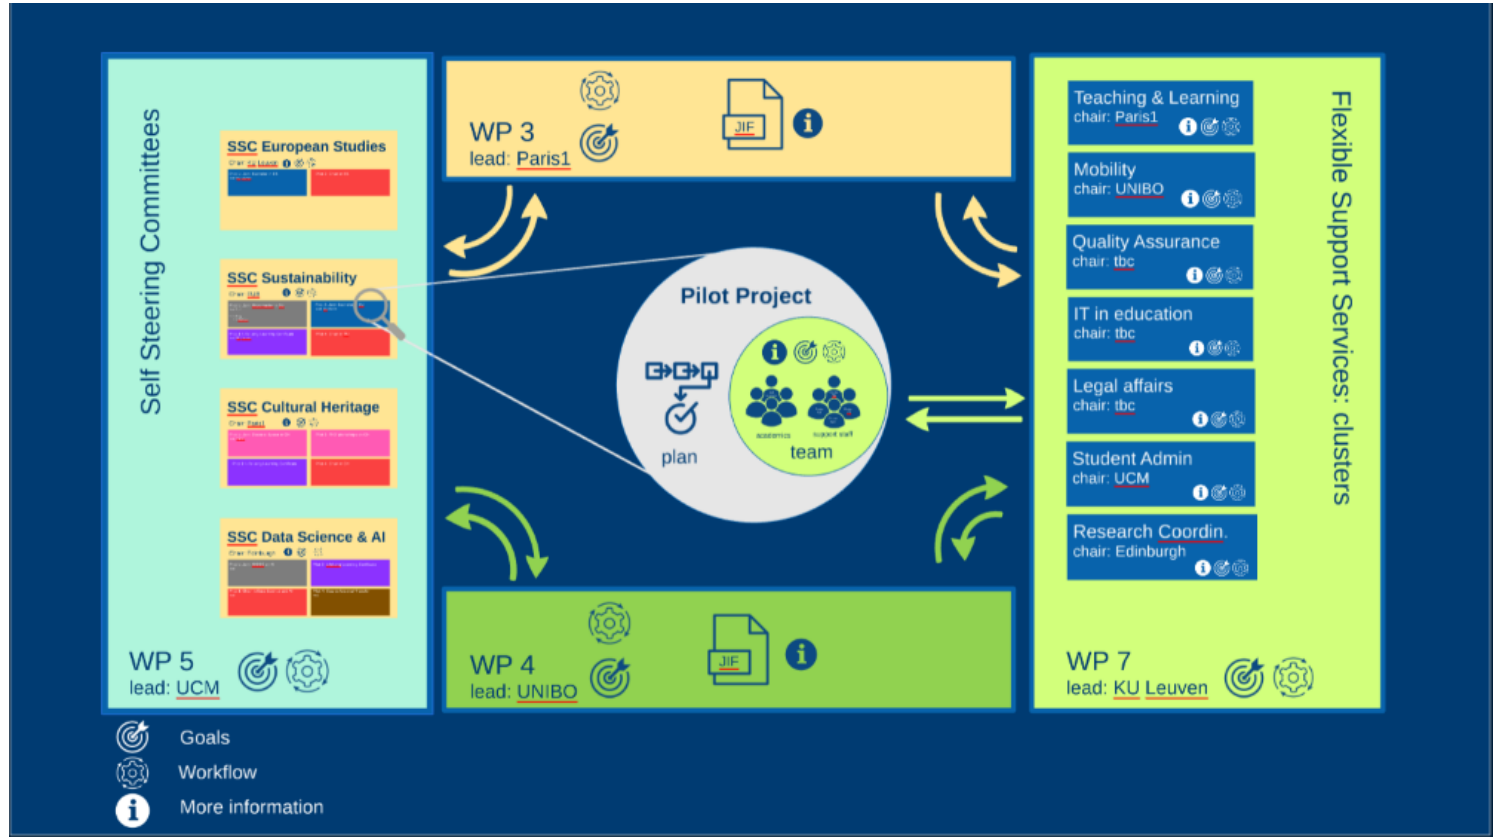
Self Steering Committees

SSC European Studies
chair: KU Leuven

SSC Sustainability
chair: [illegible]

SSC Cultural Heritage
chair: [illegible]

SSC Data Science & AI
chair: Edinburgh

WP 5
lead: UCM

WP 3
lead: Paris1

JIF

Pilot Project

plan

academics

support staff

team

WP 4
lead: UNIBO

JIF

Flexible Support Services: clusters

Teaching & Learning
chair: Paris1

Mobility
chair: UNIBO

Quality Assurance
chair: tbc

IT in education
chair: tbc

Legal affairs
chair: tbc

Student Admin
chair: UCM

Research Coordin.
chair: Edinburgh

WP 7
lead: KU Leuven

Goals

Workflow

More information